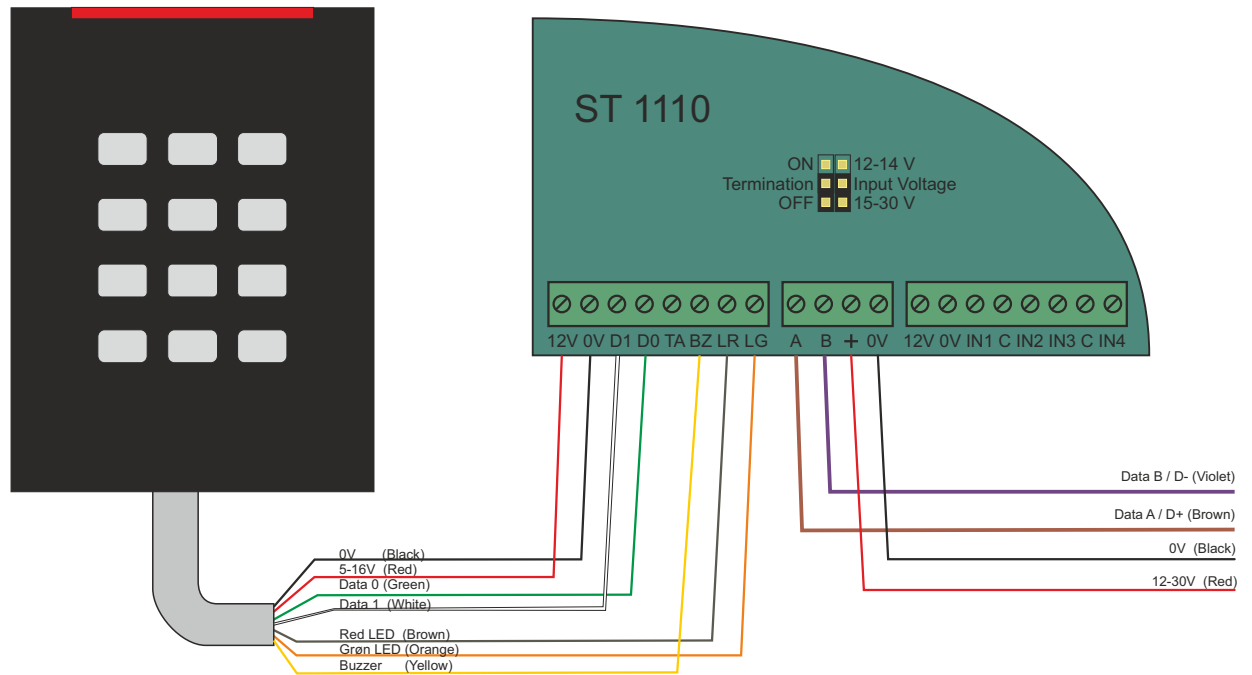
ST 1110

ON 12-14 V
Termination Input Voltage
OFF 15-30 V

12V 0V D1 D0 TA BZ LR LG A B + 0V 12V 0V IN1 C IN2 IN3 C IN4

Data B / D- (Violet)
Data A / D+ (Brown)
0V (Black)
12-30V (Red)

0V (Black)
5-16V (Red)
Data 0 (Green)
Data 1 (White)
Red LED (Brown)
Grøn LED (Orange)
Buzzer (Yellow)